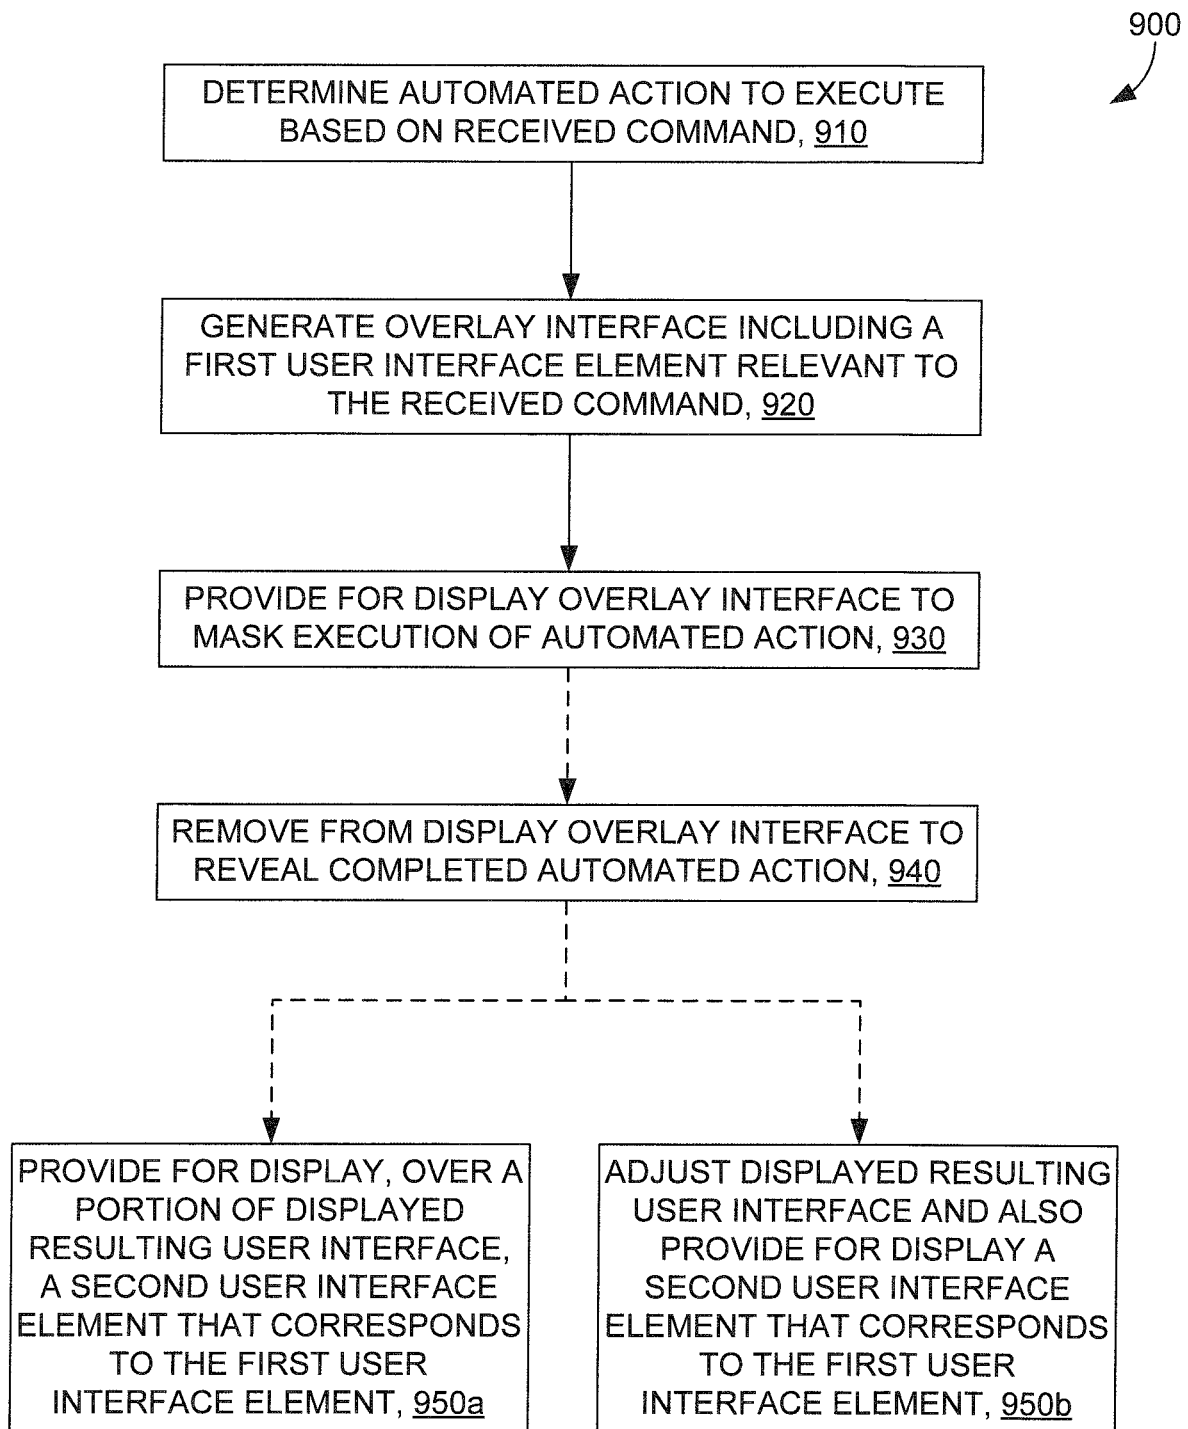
900

DETERMINE AUTOMATED ACTION TO EXECUTE BASED ON RECEIVED COMMAND, 910

GENERATE OVERLAY INTERFACE INCLUDING A FIRST USER INTERFACE ELEMENT RELEVANT TO THE RECEIVED COMMAND, 920

PROVIDE FOR DISPLAY OVERLAY INTERFACE TO MASK EXECUTION OF AUTOMATED ACTION, 930

REMOVE FROM DISPLAY OVERLAY INTERFACE TO REVEAL COMPLETED AUTOMATED ACTION, 940

PROVIDE FOR DISPLAY, OVER A PORTION OF DISPLAYED RESULTING USER INTERFACE, A SECOND USER INTERFACE ELEMENT THAT CORRESPONDS TO THE FIRST USER INTERFACE ELEMENT, 950a

ADJUST DISPLAYED RESULTING USER INTERFACE AND ALSO PROVIDE FOR DISPLAY A SECOND USER INTERFACE ELEMENT THAT CORRESPONDS TO THE FIRST USER INTERFACE ELEMENT, 950b